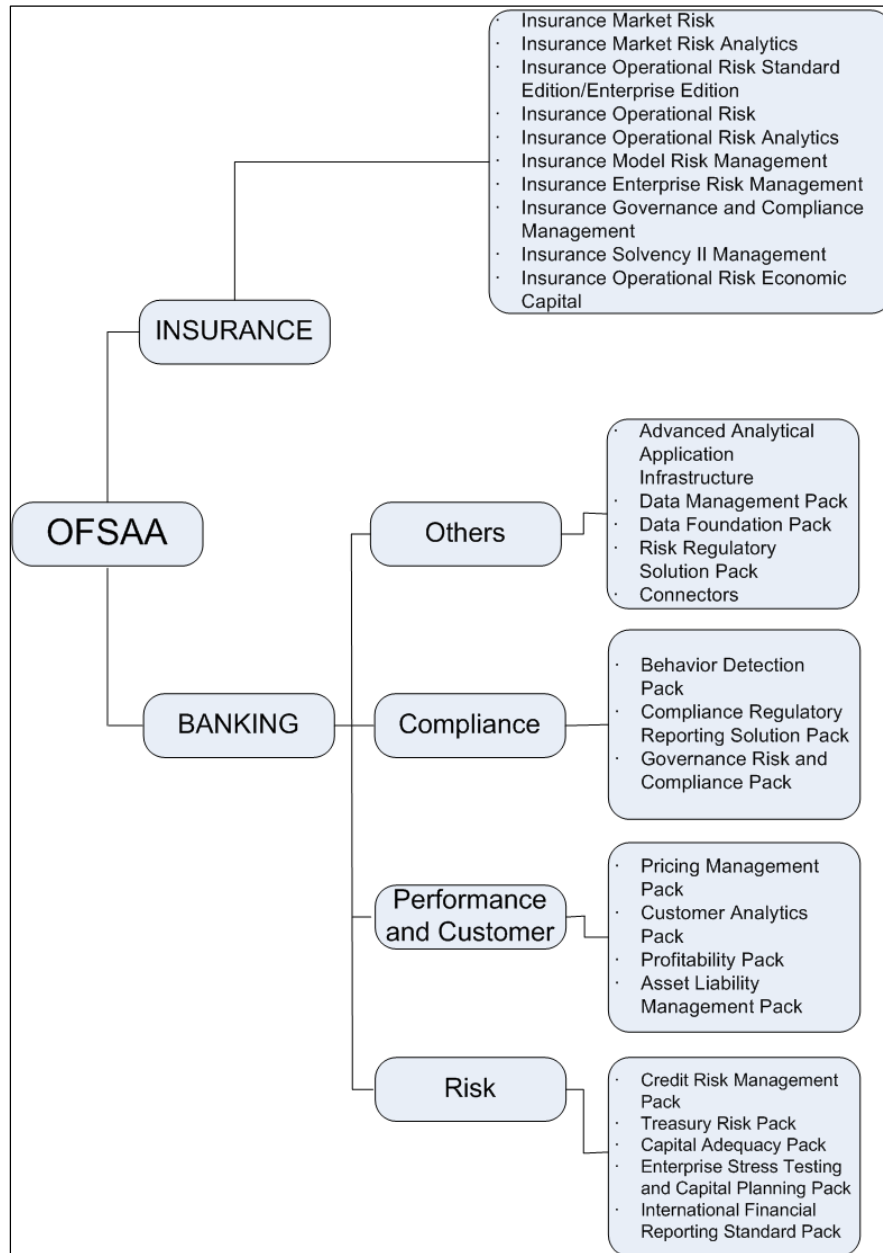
· Insurance Market Risk
· Insurance Market Risk Analytics
· Insurance Operational Risk Standard Edition/Enterprise Edition
· Insurance Operational Risk
· Insurance Operational Risk Analytics
· Insurance Model Risk Management
· Insurance Enterprise Risk Management
· Insurance Governance and Compliance Management
· Insurance Solvency II Management
· Insurance Operational Risk Economic Capital

INSURANCE

OFSAA

Others

· Advanced Analytical Application Infrastructure
· Data Management Pack
· Data Foundation Pack
· Risk Regulatory Solution Pack
· Connectors

BANKING

Compliance

· Behavior Detection Pack
· Compliance Regulatory Reporting Solution Pack
· Governance Risk and Compliance Pack

Performance and Customer

· Pricing Management Pack
· Customer Analytics Pack
· Profitability Pack
· Asset Liability Management Pack

Risk

· Credit Risk Management Pack
· Treasury Risk Pack
· Capital Adequacy Pack
· Enterprise Stress Testing and Capital Planning Pack
· International Financial Reporting Standard Pack